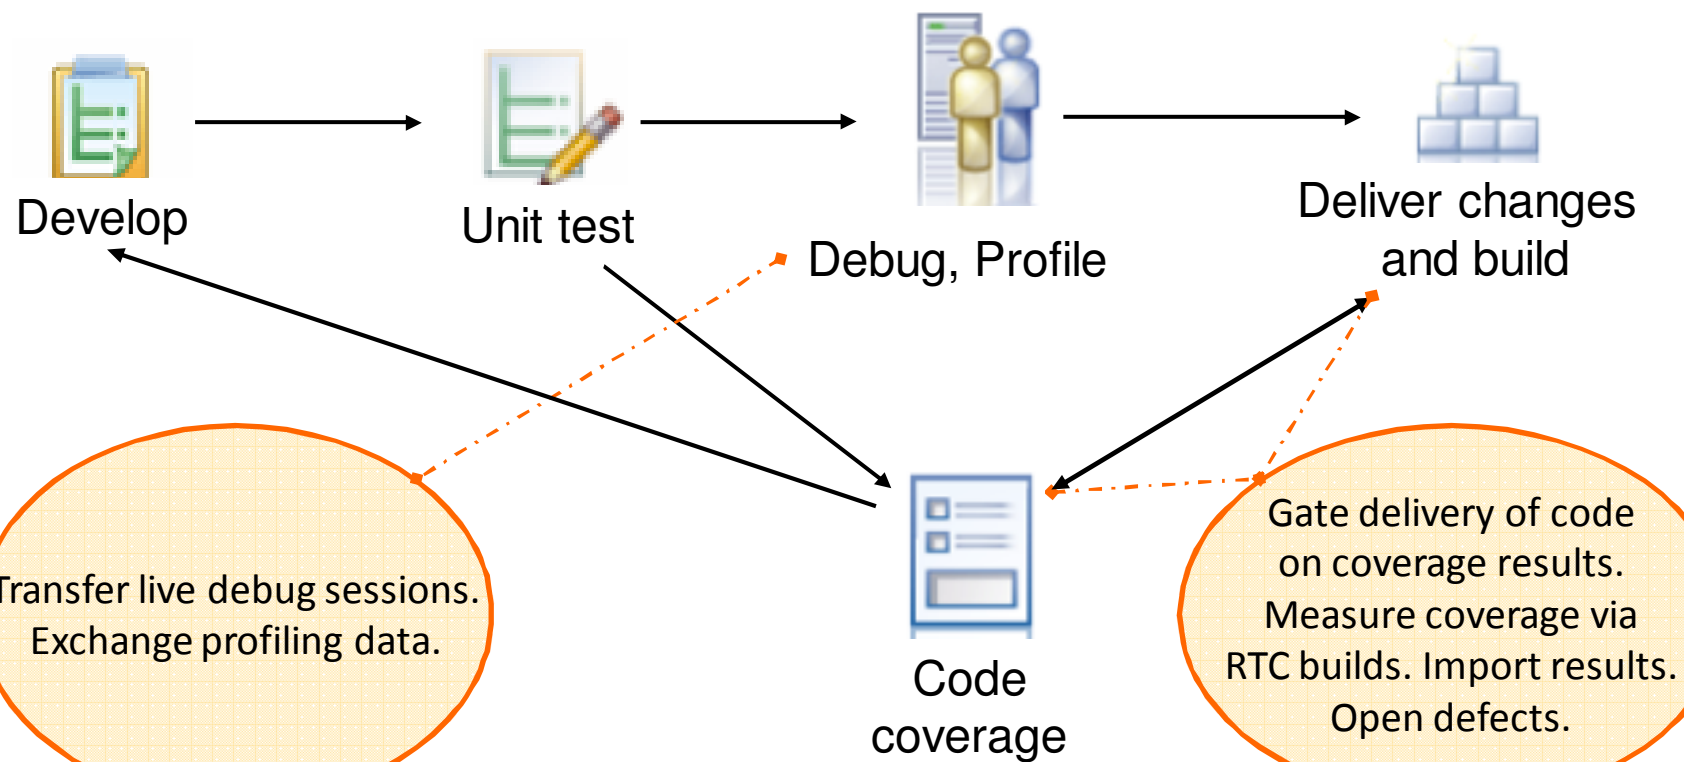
Develop

Unit test

Debug, Profile

Deliver changes and build

Transfer live debug sessions. Exchange profiling data.

Code coverage

Gate delivery of code on coverage results. Measure coverage via RTC builds. Import results. Open defects.